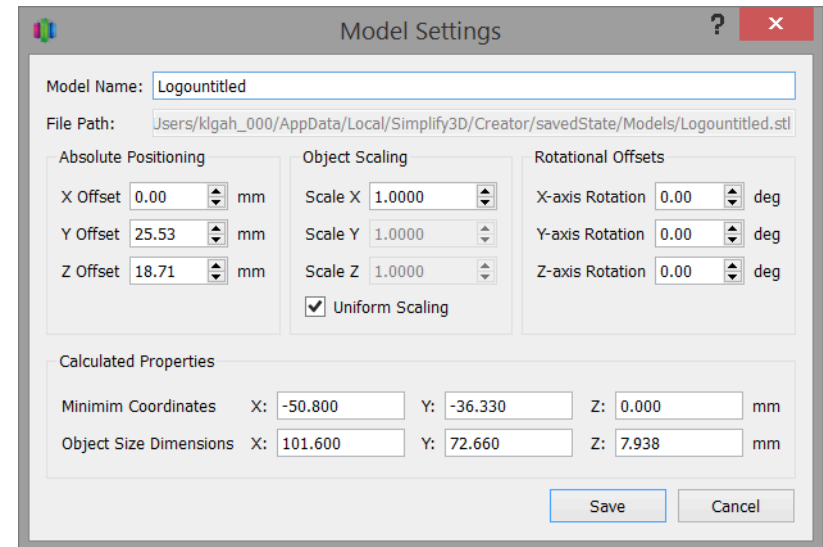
Model Settings

?

✕

Model Name: Logountitled

File Path: Users/klgah_000/AppData/Local/Simplify3D/Creator/savedState/Models/Logountitled.stl

Absolute Positioning

X Offset 0.00 mm

Y Offset 25.53 mm

Z Offset 18.71 mm

Object Scaling

Scale X 1.0000

Scale Y 1.0000

Scale Z 1.0000

Uniform Scaling

Rotational Offsets

X-axis Rotation 0.00 deg

Y-axis Rotation 0.00 deg

Z-axis Rotation 0.00 deg

Calculated Properties

| | | | | | | | |
|---|---|---|---|---|---|---|---|
| Minimim Coordinates | X: | -50.800 | Y: | -36.330 | Z: | 0.000 | mm |
| Object Size Dimensions | X: | 101.600 | Y: | 72.660 | Z: | 7.938 | mm |

Save

Cancel